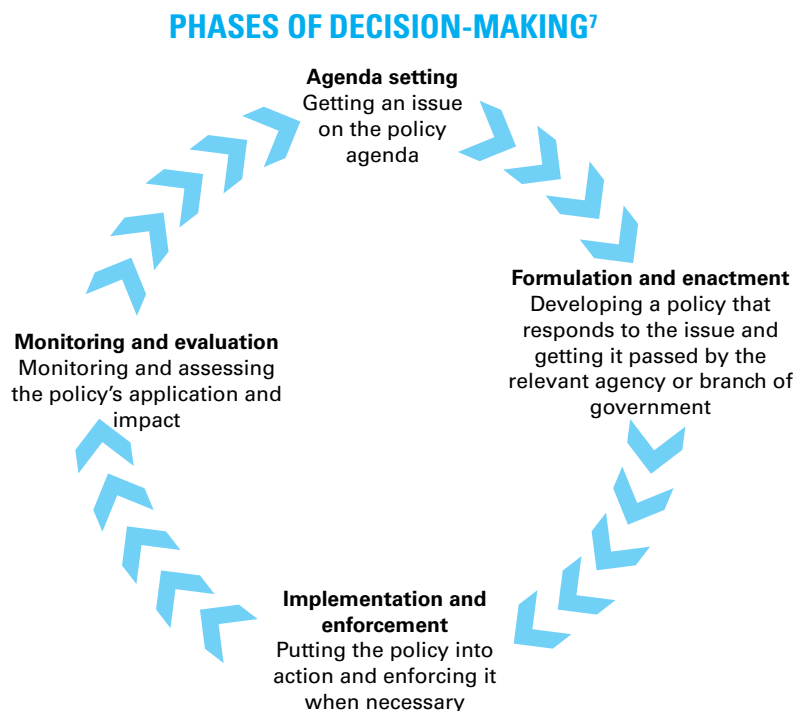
PHASES OF DECISION-MAKING$^{7}$

**Agenda setting**
Getting an issue on the policy agenda

**Formulation and enactment**
Developing a policy that responds to the issue and getting it passed by the relevant agency or branch of government

**Implementation and enforcement**
Putting the policy into action and enforcing it when necessary

**Monitoring and evaluation**
Monitoring and assessing the policy's application and impact